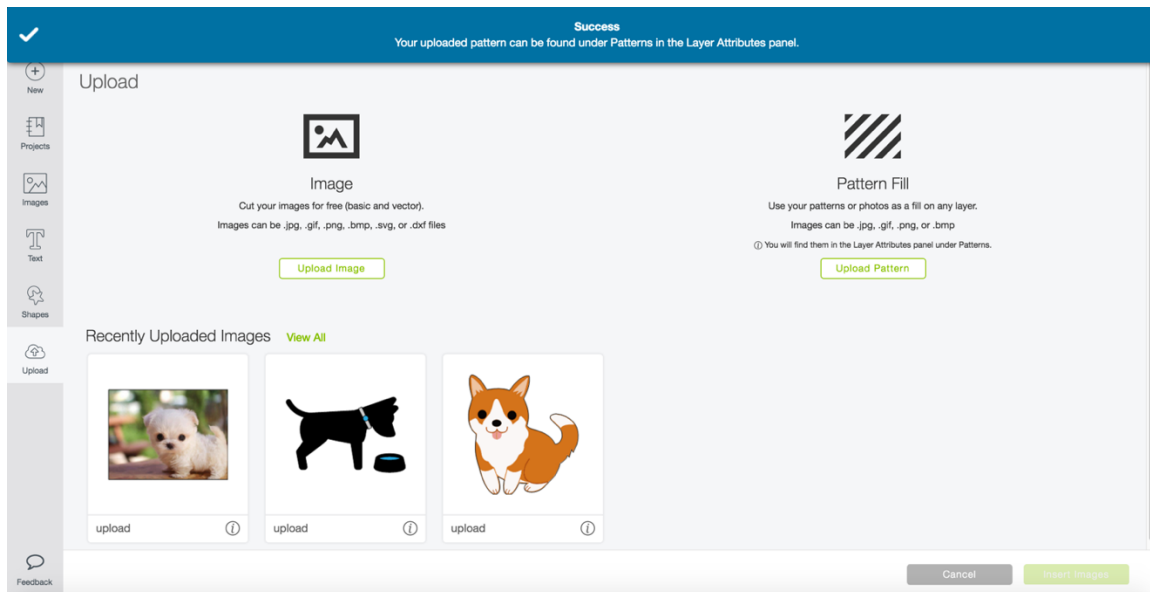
Success
Your uploaded pattern can be found under Patterns in the Layer Attributes panel.

New
Projects
Images
Text
Shapes
Upload

Upload

Image
Cut your images for free (basic and vector).
Images can be .jpg, .gif, .png, .bmp, .svg, or .dxf files
Upload Image

Pattern Fill
Use your patterns or photos as a fill on any layer.
Images can be .jpg, .gif, .png, or .bmp
ⓘ You will find them in the Layer Attributes panel under Patterns.
Upload Pattern

Recently Uploaded Images View All

upload ⓘ
upload ⓘ
upload ⓘ

Feedback

Cancel
Insert Images